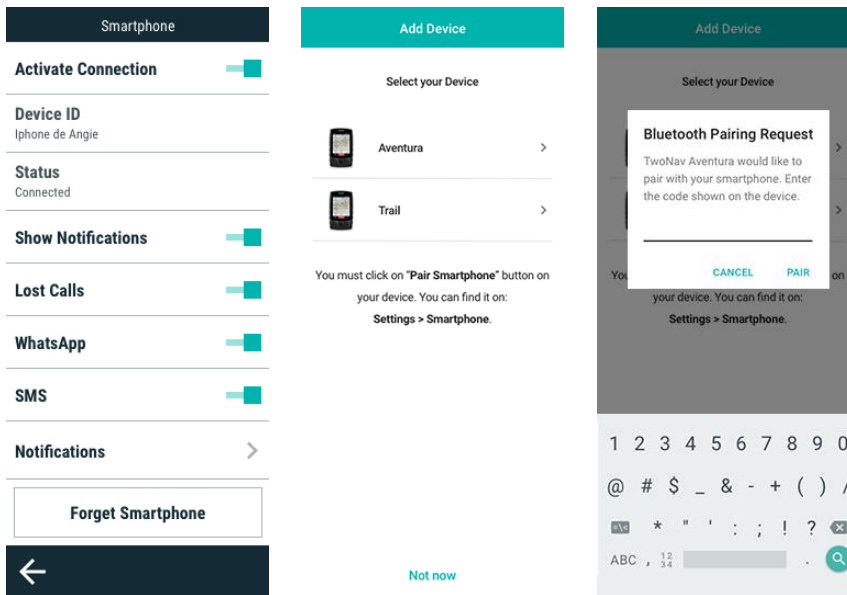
Smartphone

Activate Connection

Device ID
Iphone de Angie

Status
Connected

Show Notifications

Lost Calls

WhatsApp

SMS

Notifications

Forget Smartphone

Add Device

Select your Device

Aventura

Trail

You must click on "Pair Smartphone" button on your device. You can find it on:
Settings > Smartphone.

Not now

Add Device

Select your Device

Bluetooth Pairing Request

TwoNav Aventura would like to pair with your smartphone. Enter the code shown on the device.

CANCEL PAIR

Yo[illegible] on
your device. You can find it on:
Settings > Smartphone.

1 2 3 4 5 6 7 8 9 0

@ # $ _ & - + ( ) /

* " ' : ; ! ?

ABC , $\frac{12}{34}$ .